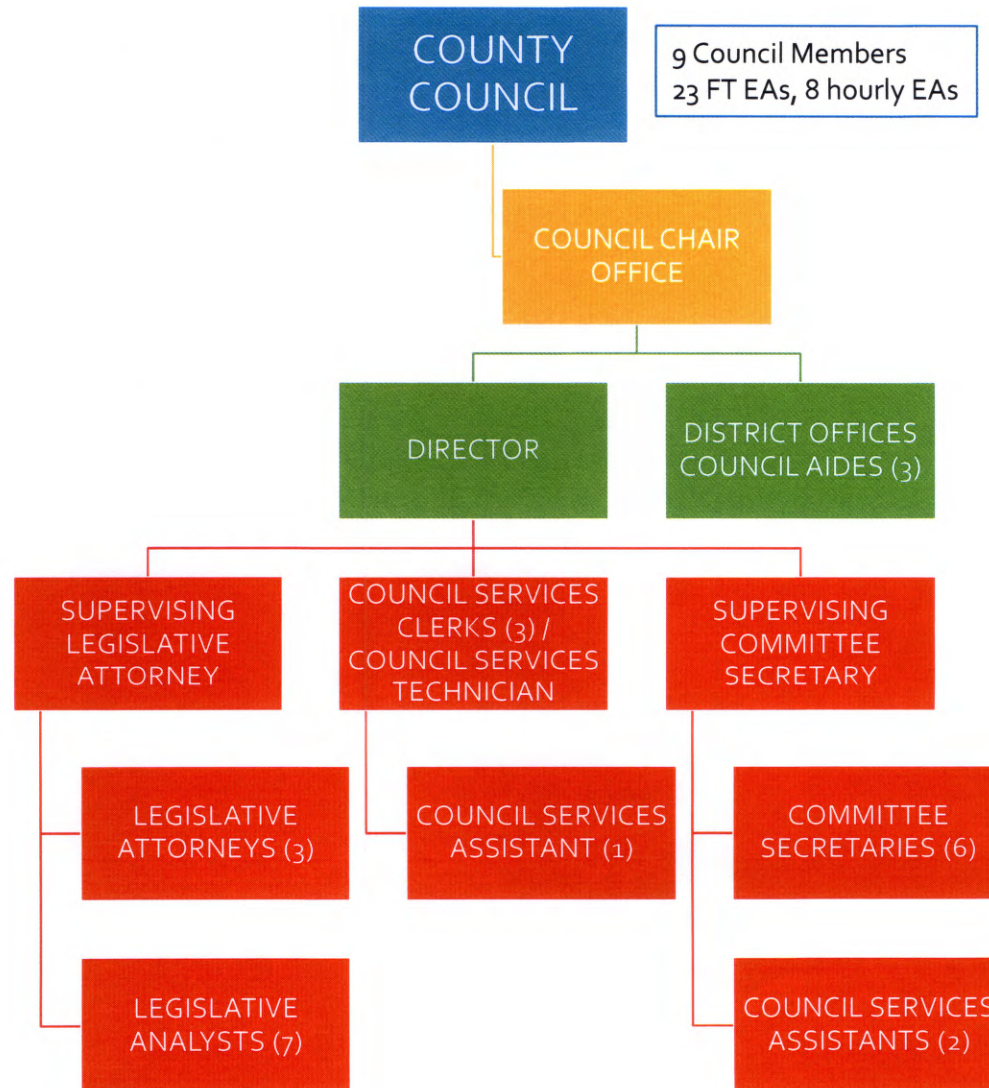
COUNTY COUNCIL

9 Council Members
23 FT EAs, 8 hourly EAs

COUNCIL CHAIR OFFICE

DIRECTOR

DISTRICT OFFICES COUNCIL AIDES (3)

SUPERVISING LEGISLATIVE ATTORNEY

COUNCIL SERVICES CLERKS (3) / COUNCIL SERVICES TECHNICIAN

SUPERVISING COMMITTEE SECRETARY

LEGISLATIVE ATTORNEYS (3)

COUNCIL SERVICES ASSISTANT (1)

COMMITTEE SECRETARIES (6)

LEGISLATIVE ANALYSTS (7)

COUNCIL SERVICES ASSISTANTS (2)